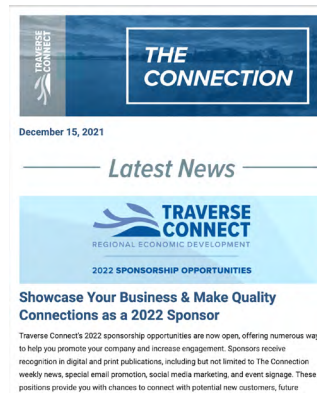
TRAVERSE CONNECT

THE CONNECTION

December 15, 2021

Latest News

TRAVERSE CONNECT
REGIONAL ECONOMIC DEVELOPMENT

2022 SPONSORSHIP OPPORTUNITIES

Showcase Your Business & Make Quality Connections as a 2022 Sponsor

Traverse Connect's 2022 sponsorship opportunities are now open, offering numerous way to help you promote your company and increase engagement. Sponsors receive recognition in digital and print publications, including but not limited to The Connection weekly news, special email promotion, social media marketing, and event signage. These positions provide you with chances to connect with potential new customers, future